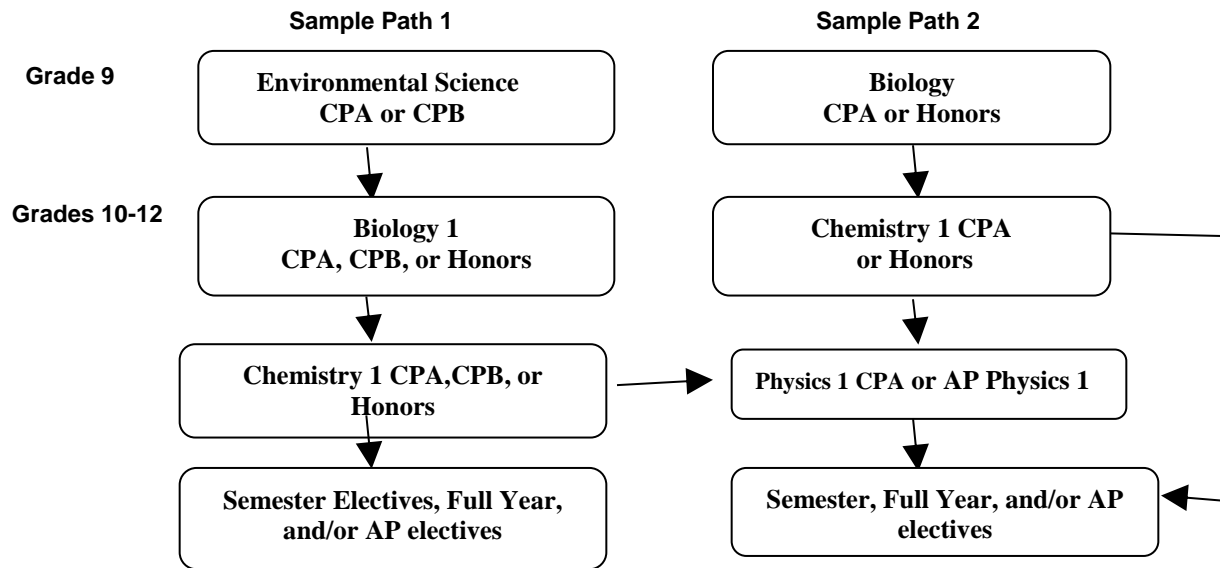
Sample Path 1

Sample Path 2

Grade 9

Environmental Science CPA or CPB

Biology CPA or Honors

Grades 10-12

Biology 1 CPA, CPB, or Honors

Chemistry 1 CPA or Honors

Chemistry 1 CPA,CPB, or Honors

Physics 1 CPA or AP Physics 1

Semester Electives, Full Year, and/or AP electives

Semester, Full Year, and/or AP electives